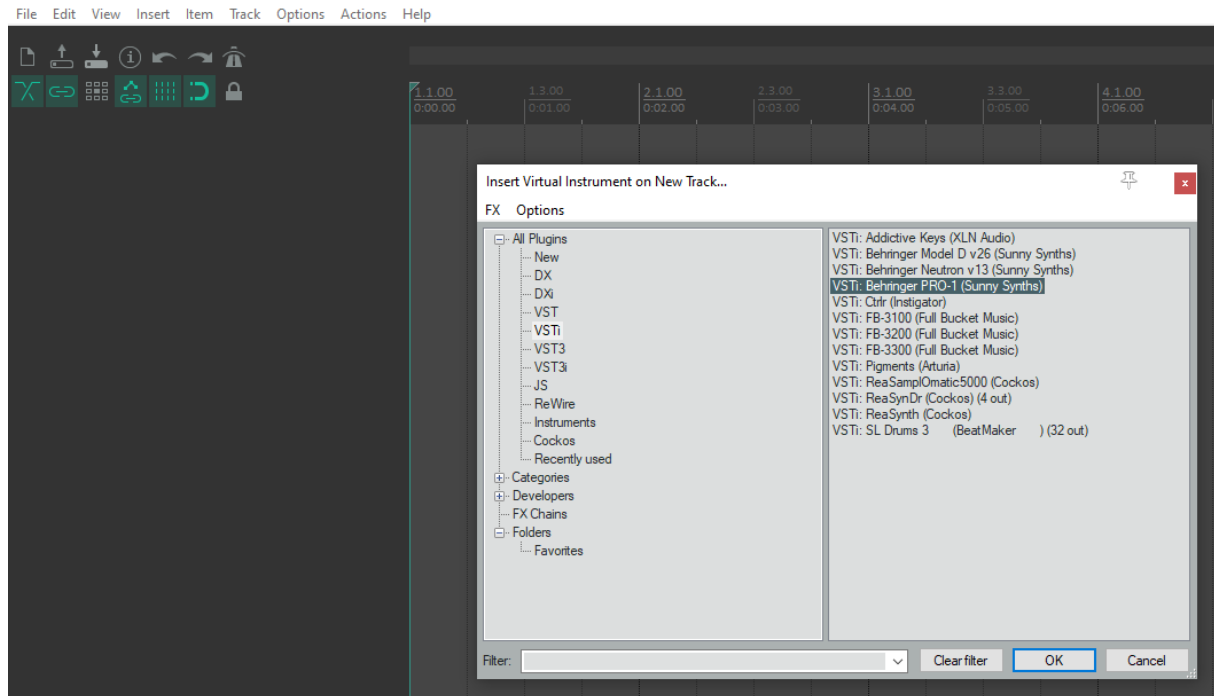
File Edit View Insert Item Track Options Actions Help

1.1.00
0:00.00
1.3.00
0:01.00
2.1.00
0:02.00
2.3.00
0:03.00
3.1.00
0:04.00
3.3.00
0:05.00
4.1.00
0:06.00

Insert Virtual Instrument on New Track...
x
FX Options

All Plugins
New
DX
DXi
VST
VSTi
VST3
VST3i
JS
ReWire
Instruments
Cockos
Recently used
Categories
Developers
FX Chains
Folders
Favorites

VSTi: Addictive Keys (XLN Audio)
VSTi: Behringer Model D v26 (Sunny Synths)
VSTi: Behringer Neutron v13 (Sunny Synths)
VSTi: Behringer PRO-1 (Sunny Synths)
VSTi: Ctrlr (Instigator)
VSTi: FB-3100 (Full Bucket Music)
VSTi: FB-3200 (Full Bucket Music)
VSTi: FB-3300 (Full Bucket Music)
VSTi: Pigments (Arturia)
VSTi: ReaSamplOmatic5000 (Cockos)
VSTi: ReaSynDr (Cockos) (4 out)
VSTi: ReaSynth (Cockos)
VSTi: SL Drums 3 (BeatMaker ) (32 out)

Filter:
Clear filter
OK
Cancel